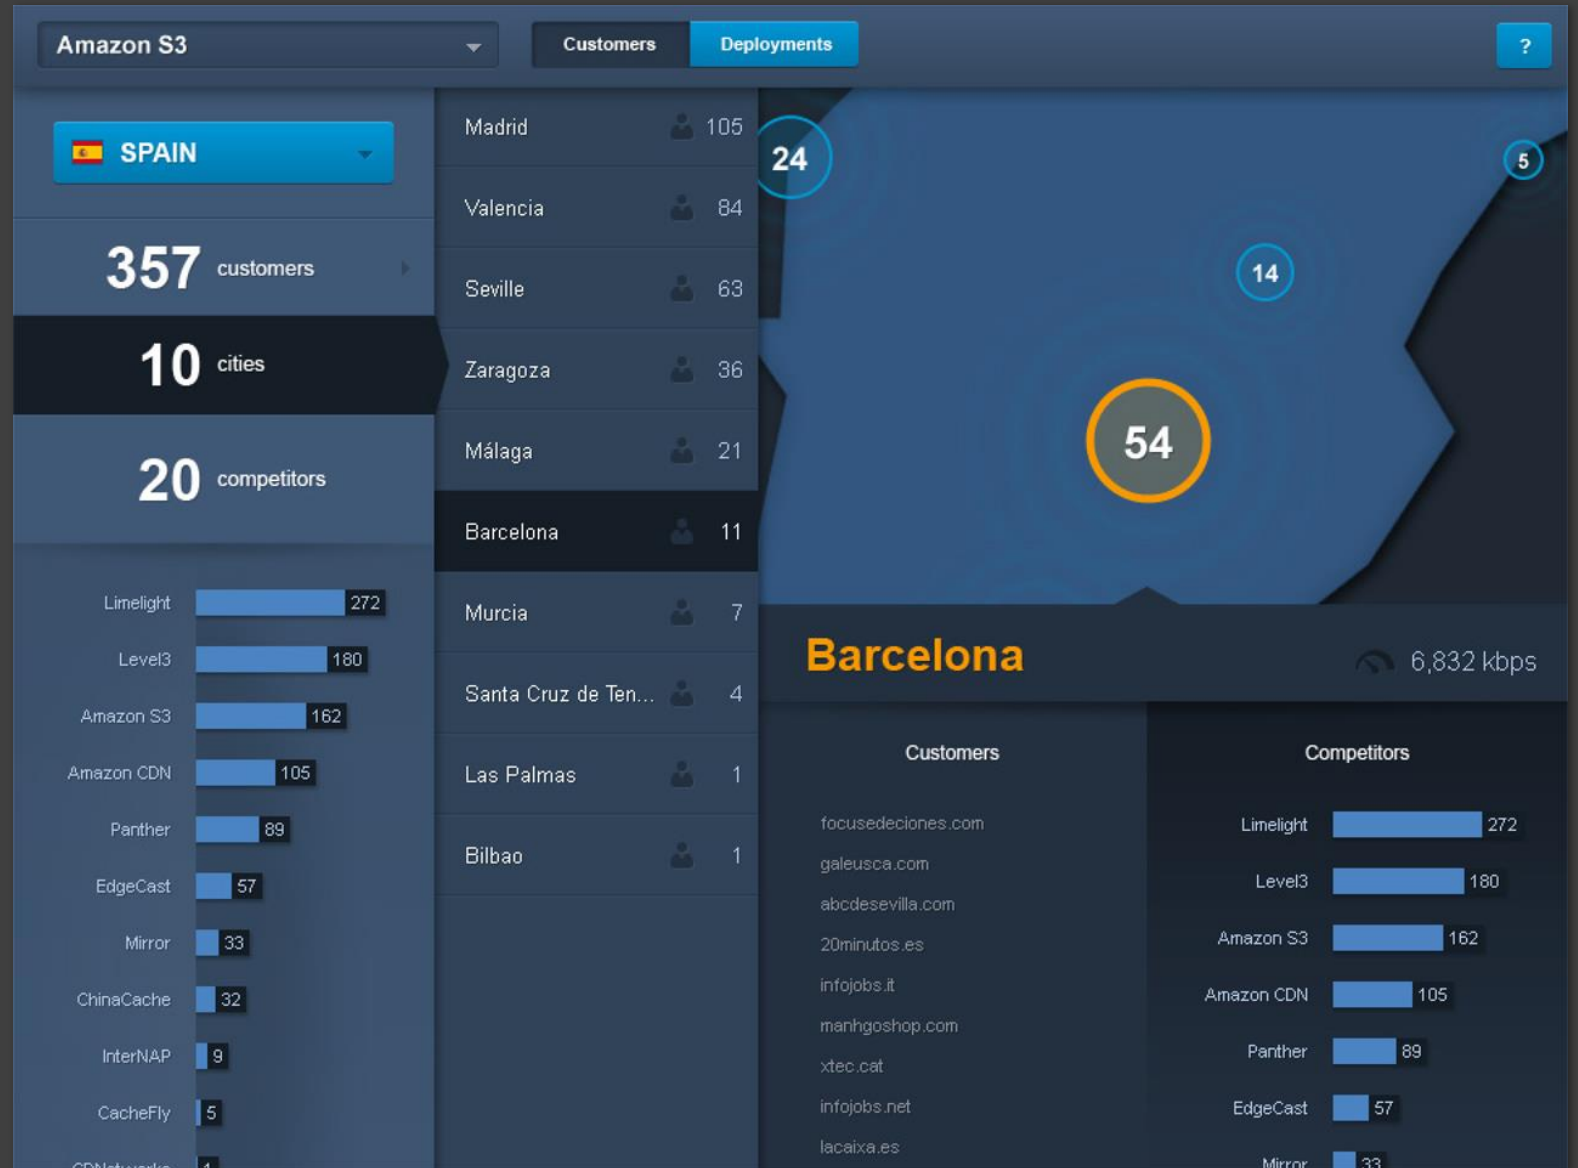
Amazon S3

Customers Deployments

?

SPAIN

357 customers

10 cities

20 competitors

| | |
|---|---|
| Limelight | 272 |
| Level3 | 180 |
| Amazon S3 | 162 |
| Amazon CDN | 105 |
| Panther | 89 |
| EdgeCast | 57 |
| Mirror | 33 |
| ChinaCache | 32 |
| InterNAP | 9 |
| CacheFly | 5 |
| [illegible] | 1 |

| | |
|---|---|
| Madrid | 105 |
| Valencia | 84 |
| Seville | 63 |
| Zaragoza | 36 |
| Málaga | 21 |
| Barcelona | 11 |
| Murcia | 7 |
| Santa Cruz de Ten... | 4 |
| Las Palmas | 1 |
| Bilbao | 1 |

24

5

14

54

Barcelona

6,832 kbps

Customers

focusedeciones.com
galeusca.com
abcdesevilla.com
20minutos.es
infojobs.it
manhgoshop.com
xtec.cat
infojobs.net
lacaixa.es

Competitors

| | |
|---|---|
| Limelight | 272 |
| Level3 | 180 |
| Amazon S3 | 162 |
| Amazon CDN | 105 |
| Panther | 89 |
| EdgeCast | 57 |
| Mirror | 33 |